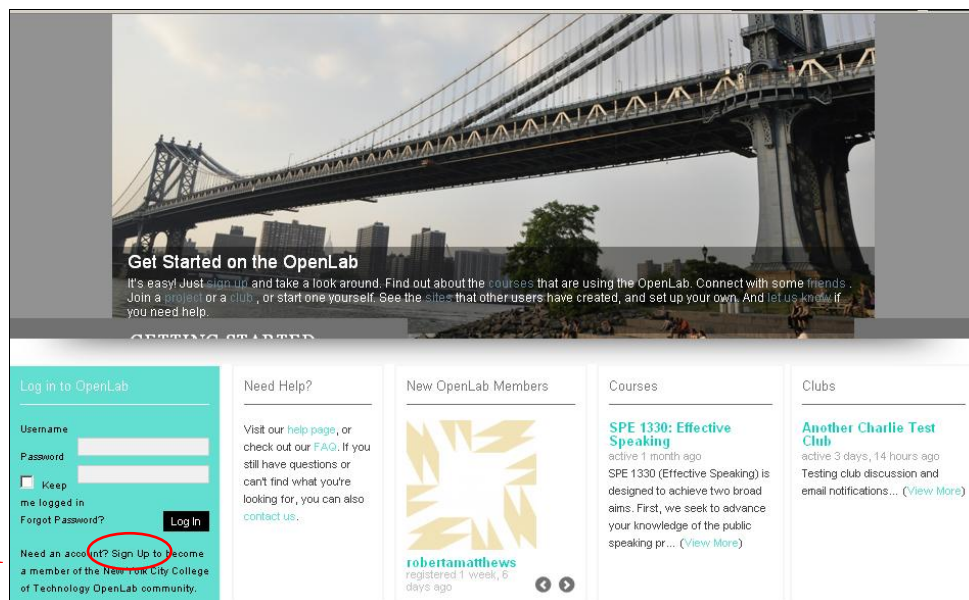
Get Started on the OpenLab

It's easy! Just sign up and take a look around. Find out about the courses that are using the OpenLab. Connect with some friends . Join a project or a club , or start one yourself. See the sites that other users have created, and set up your own. And let us know if you need help.

GETTING STARTED

Log in to OpenLab

Username

Password

Keep me logged in

Forgot Password?

Log In

Need an account? Sign Up to become a member of the New York City College of Technology OpenLab community.

Need Help?

Visit our help page, or check out our FAQ. If you still have questions or can't find what you're looking for, you can also contact us.

New OpenLab Members

robertamatthews
registered 1 week, 6 days ago

Courses

SPE 1330: Effective Speaking
active 1 month ago
SPE 1330 (Effective Speaking) is designed to achieve two broad aims. First, we seek to advance your knowledge of the public speaking pr… (View More)

Clubs

Another Charlie Test Club
active 3 days, 14 hours ago
Testing club discussion and email notifications… (View More)